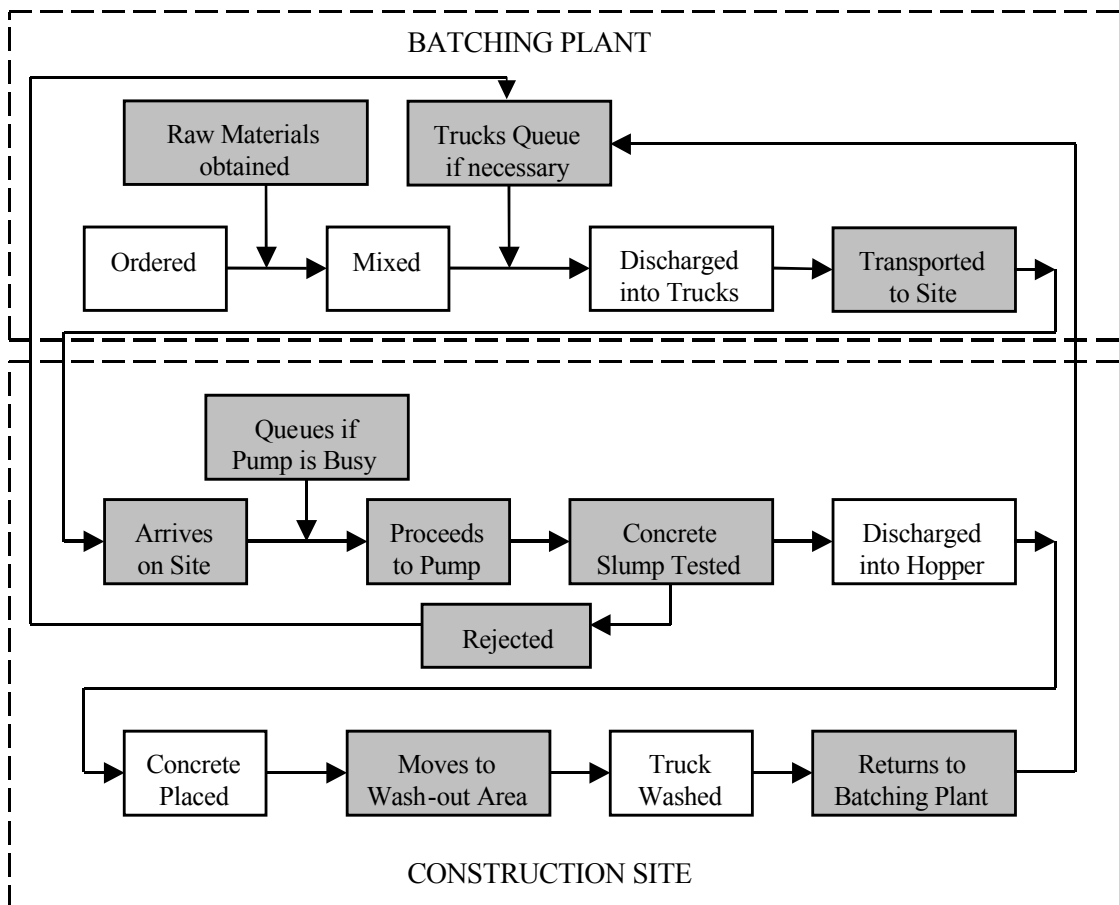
BATCHING PLANT

Raw Materials obtained

Trucks Queue if necessary

Ordered

Mixed

Discharged into Trucks

Transported to Site

Queues if Pump is Busy

Arrives on Site

Proceeds to Pump

Concrete Slump Tested

Discharged into Hopper

Rejected

Concrete Placed

Moves to Wash-out Area

Truck Washed

Returns to Batching Plant

CONSTRUCTION SITE